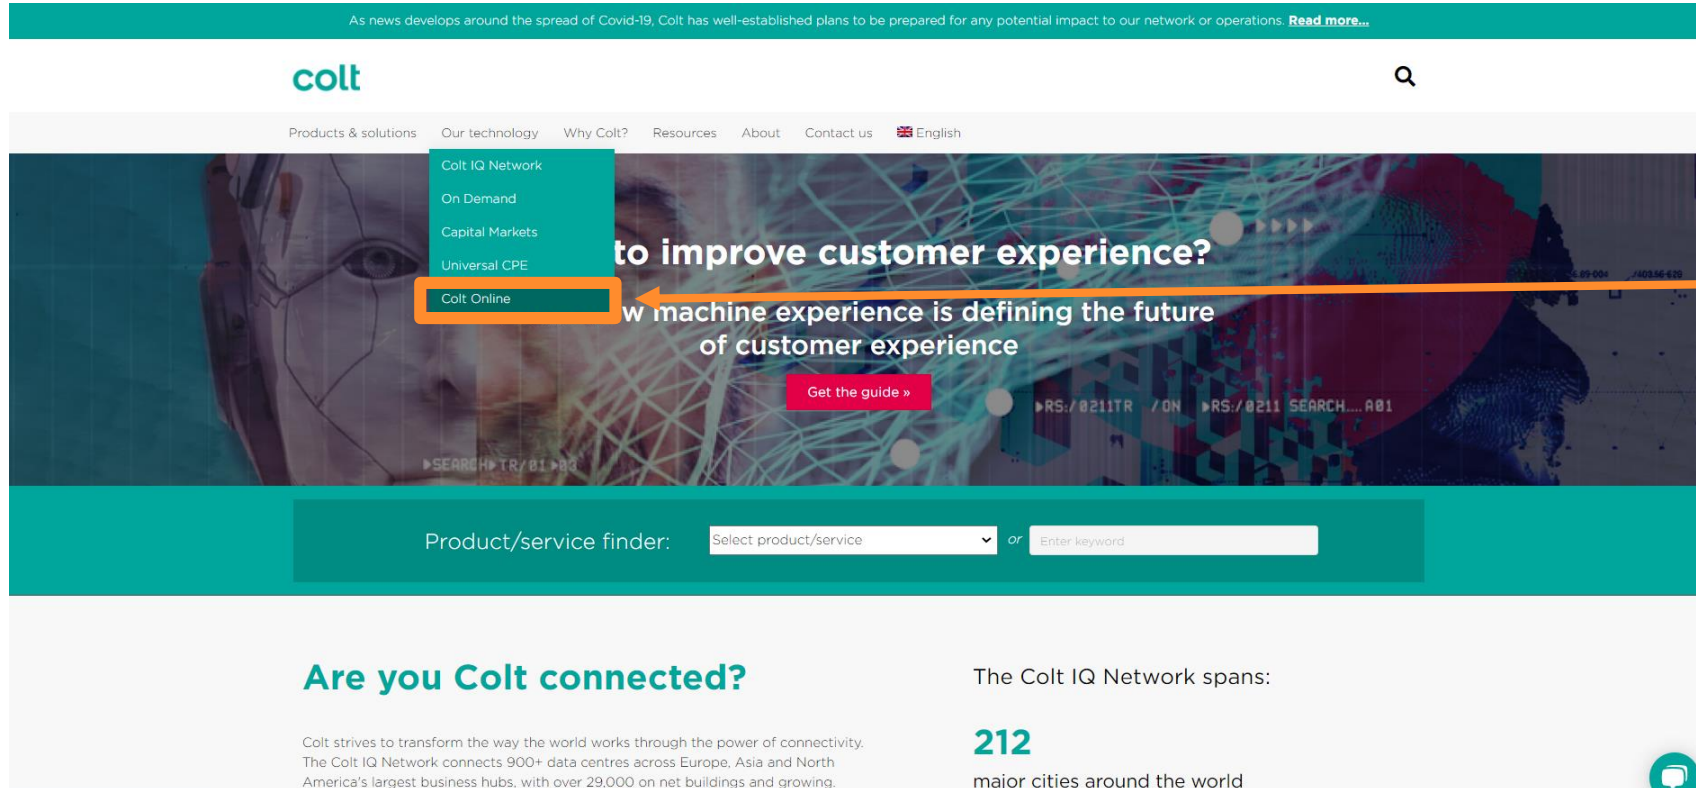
As news develops around the spread of Covid-19, Colt has well-established plans to be prepared for any potential impact to our network or operations. Read more...

colt

Products & solutions Our technology Why Colt? Resources About Contact us English

Colt IQ Network
On Demand
Capital Markets
Universal CPE
Colt Online

to improve customer experience?

w machine experience is defining the future of customer experience

Get the guide »

▸RS:/0211TR /ON ▸RS:/0211 SEARCH....A01

▸SEARCH▸TR/01▸02

Product/service finder: Select product/service or Enter keyword

Are you Colt connected?

Colt strives to transform the way the world works through the power of connectivity. The Colt IQ Network connects 900+ data centres across Europe, Asia and North America's largest business hubs, with over 29,000 on net buildings and growing.

The Colt IQ Network spans:

212

major cities around the world